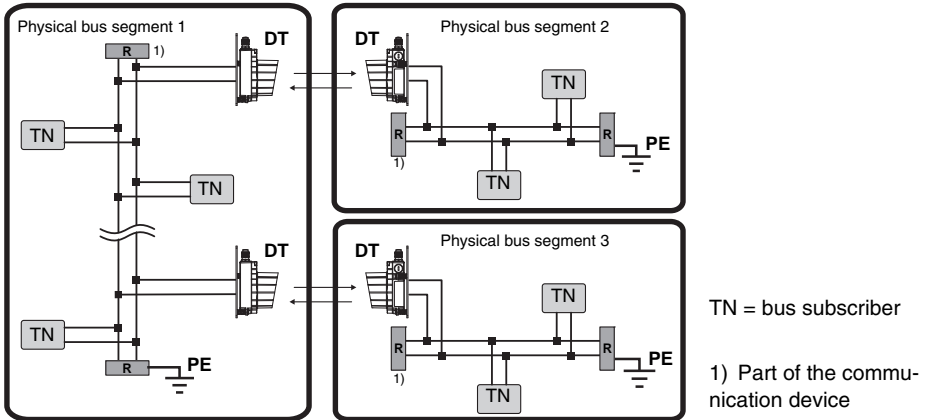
Physical bus segment 1

R 1)

DT

TN

TN

DT

TN

R

PE

DT

Physical bus segment 2

TN

R

R

PE

1)

TN

DT

Physical bus segment 3

TN

R

R

PE

1)

TN

TN = bus subscriber

1) Part of the communication device